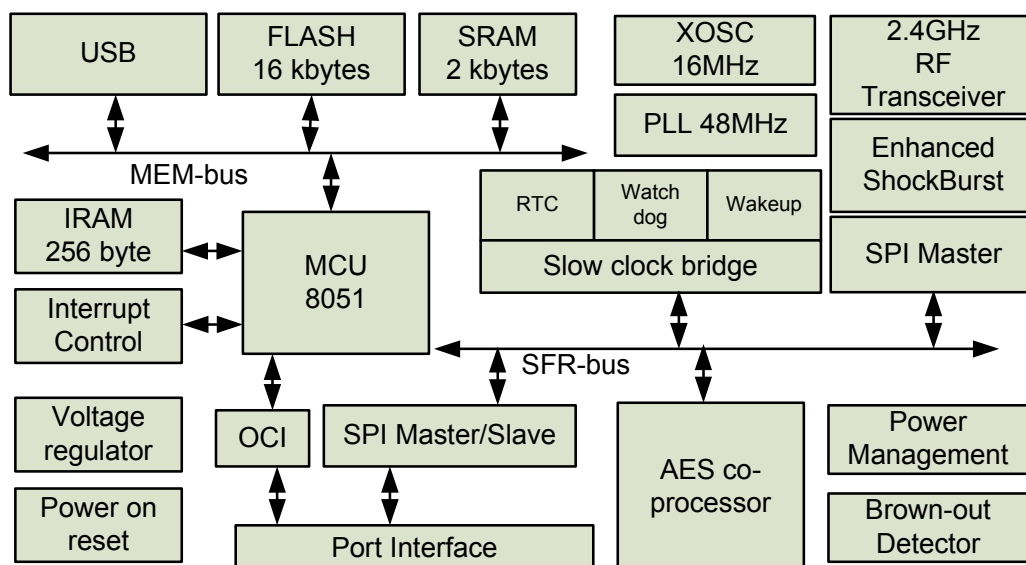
USB

FLASH
16 kbytes

SRAM
2 kbytes

XOSC
16MHz

2.4GHz
RF
Transceiver

PLL 48MHz

MEM-bus

Enhanced
ShockBurst

RTC

Watch
dog

Wakeup

IRAM
256 byte

MCU
8051

Slow clock bridge

SPI Master

Interrupt
Control

SFR-bus

Voltage
regulator

OCI

SPI Master/Slave

AES co-
processor

Power
Management

Power on
reset

Port Interface

Brown-out
Detector